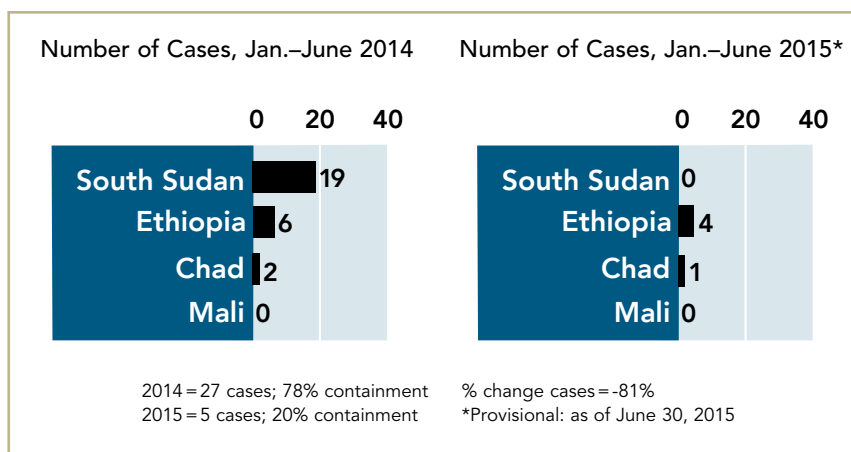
Number of Cases, Jan.–June 2014

| | 0 20 40 |
|---|---|
| South Sudan | 19 |
| Ethiopia | 6 |
| Chad | 2 |
| Mali | 0 |

Number of Cases, Jan.–June 2015*

| | 0 20 40 |
|---|---|
| South Sudan | 0 |
| Ethiopia | 4 |
| Chad | 1 |
| Mali | 0 |

2014 = 27 cases; 78% containment
2015 = 5 cases; 20% containment

% change cases = -81%
*Provisional: as of June 30, 2015